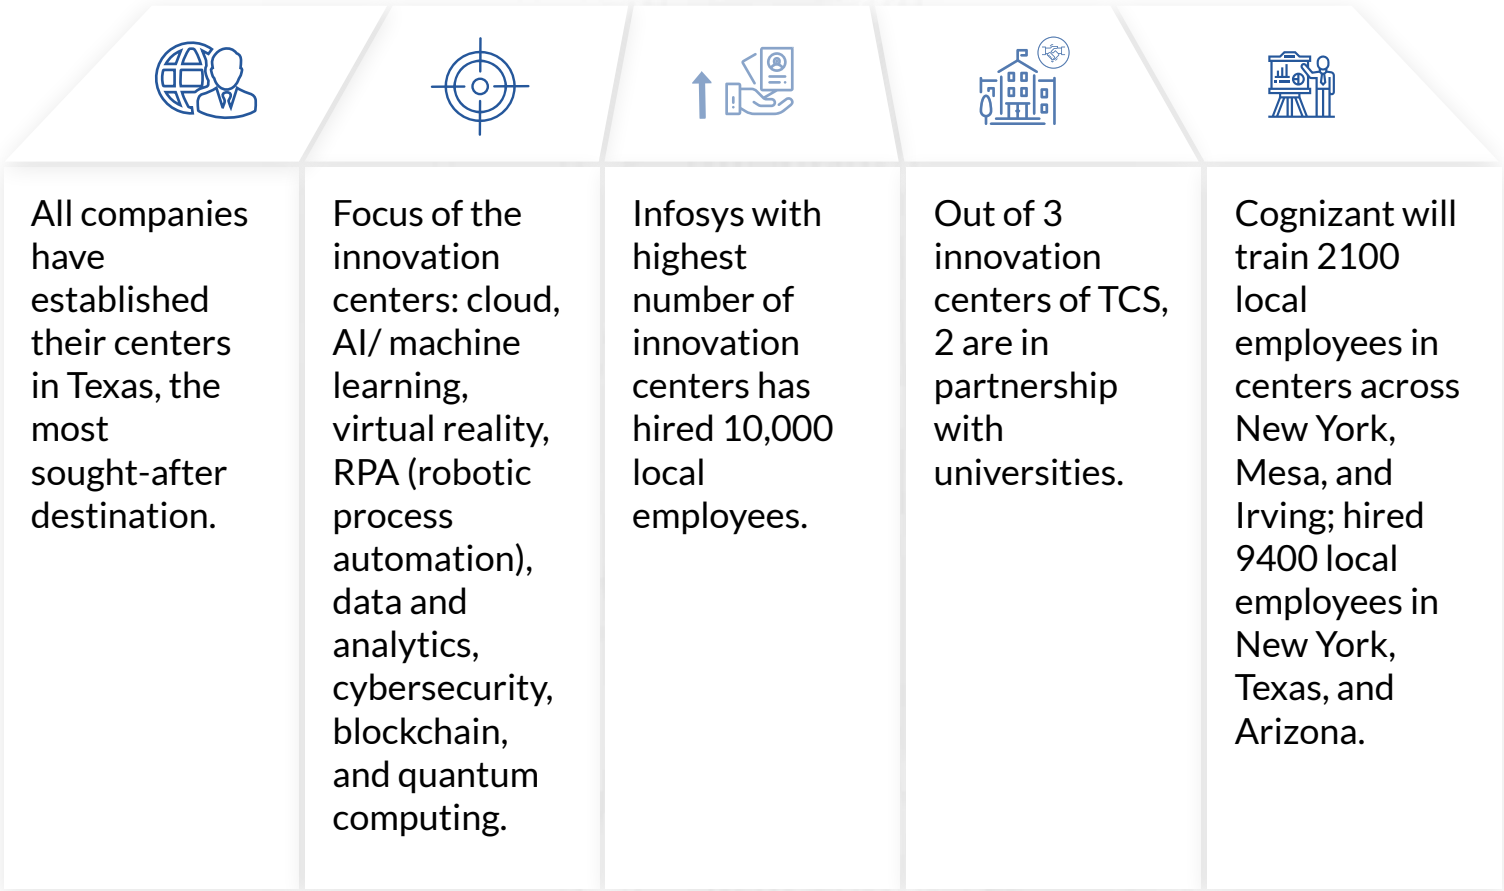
All companies have established their centers in Texas, the most sought-after destination.

Focus of the innovation centers: cloud, AI/ machine learning, virtual reality, RPA (robotic process automation), data and analytics, cybersecurity, blockchain, and quantum computing.

Infosys with highest number of innovation centers has hired 10,000 local employees.

Out of 3 innovation centers of TCS, 2 are in partnership with universities.

Cognizant will train 2100 local employees in centers across New York, Mesa, and Irving; hired 9400 local employees in New York, Texas, and Arizona.